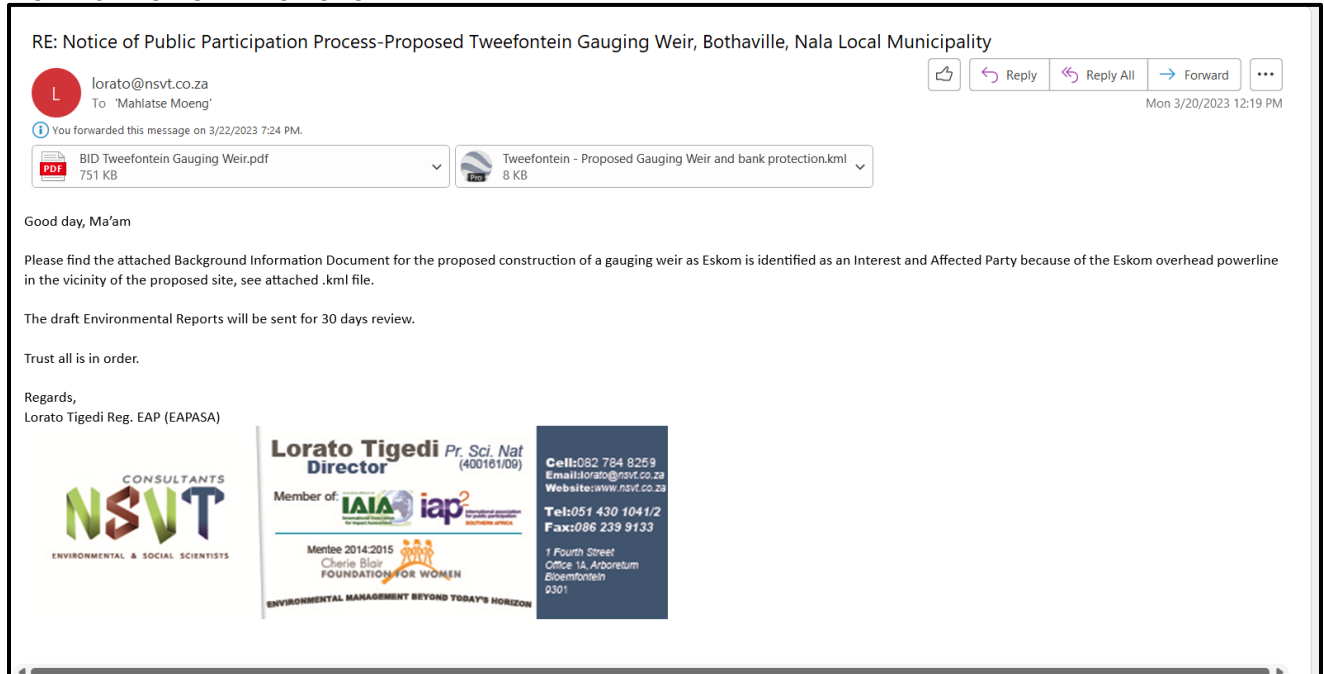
RE: Notice of Public Participation Process-Proposed Tweefontein Gauging Weir, Bothaville, Nala Local Municipality

L

lorato@nsvt.co.za
To 'Mahlatse Moeng'

Reply | Reply All | Forward | ...

Mon 3/20/2023 12:19 PM

You forwarded this message on 3/22/2023 7:24 PM.

PDF BID Tweefontein Gauging Weir.pdf
751 KB

Tweefontein - Proposed Gauging Weir and bank protection.kml
8 KB

Good day, Ma'am

Please find the attached Background Information Document for the proposed construction of a gauging weir as Eskom is identified as an Interest and Affected Party because of the Eskom overhead powerline in the vicinity of the proposed site, see attached .kml file.

The draft Environmental Reports will be sent for 30 days review.

Trust all is in order.

Regards,
Lorato Tigedi Reg. EAP (EAPASA)

CONSULTANTS
NSVT
ENVIRONMENTAL & SOCIAL SCIENTISTS

Lorato Tigedi Pr. Sci. Nat (400161/09)
Director
Member of: IAIA iap²
Mentee 2014:2015 Cherie Blair FOUNDATION FOR WOMEN
ENVIRONMENTAL MANAGEMENT BEYOND TODAY'S HORIZON

Cell:082 784 8259
Email:lorato@nsvt.co.za
Website:www.nsvt.co.za
Tel:051 430 1041/2
Fax:086 239 9133
1 Fourth Street
Office 1A, Arboretum
Bloemfontein
9301